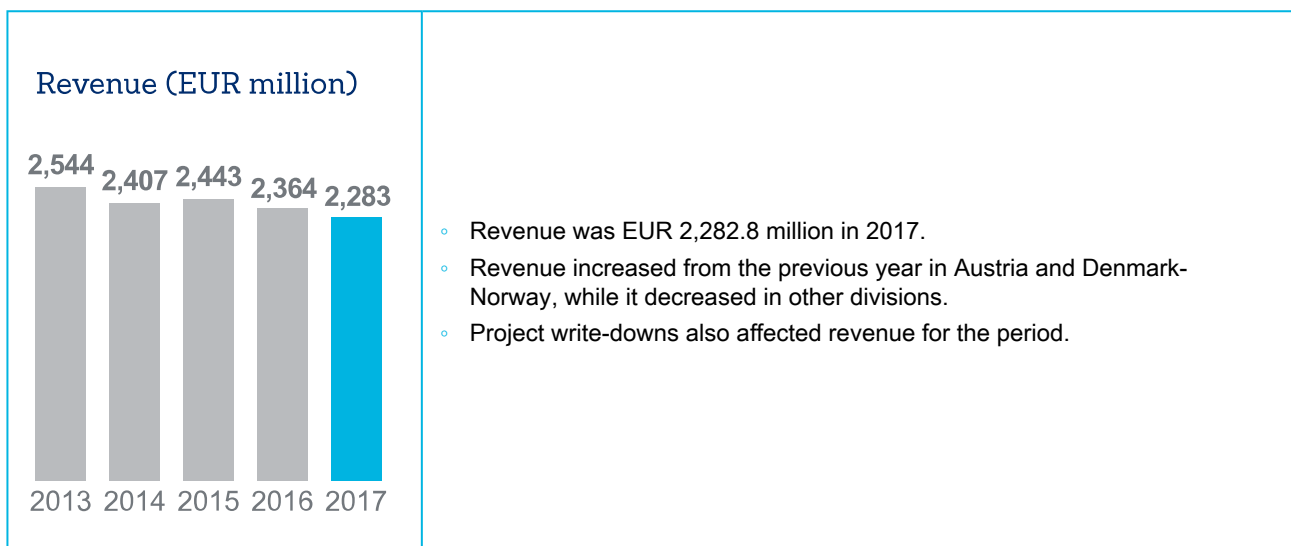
Revenue (EUR million)

2,544 2,407 2,443 2,364 2,283

2013 2014 2015 2016 2017

◦ Revenue was EUR 2,282.8 million in 2017.
◦ Revenue increased from the previous year in Austria and Denmark-Norway, while it decreased in other divisions.
◦ Project write-downs also affected revenue for the period.